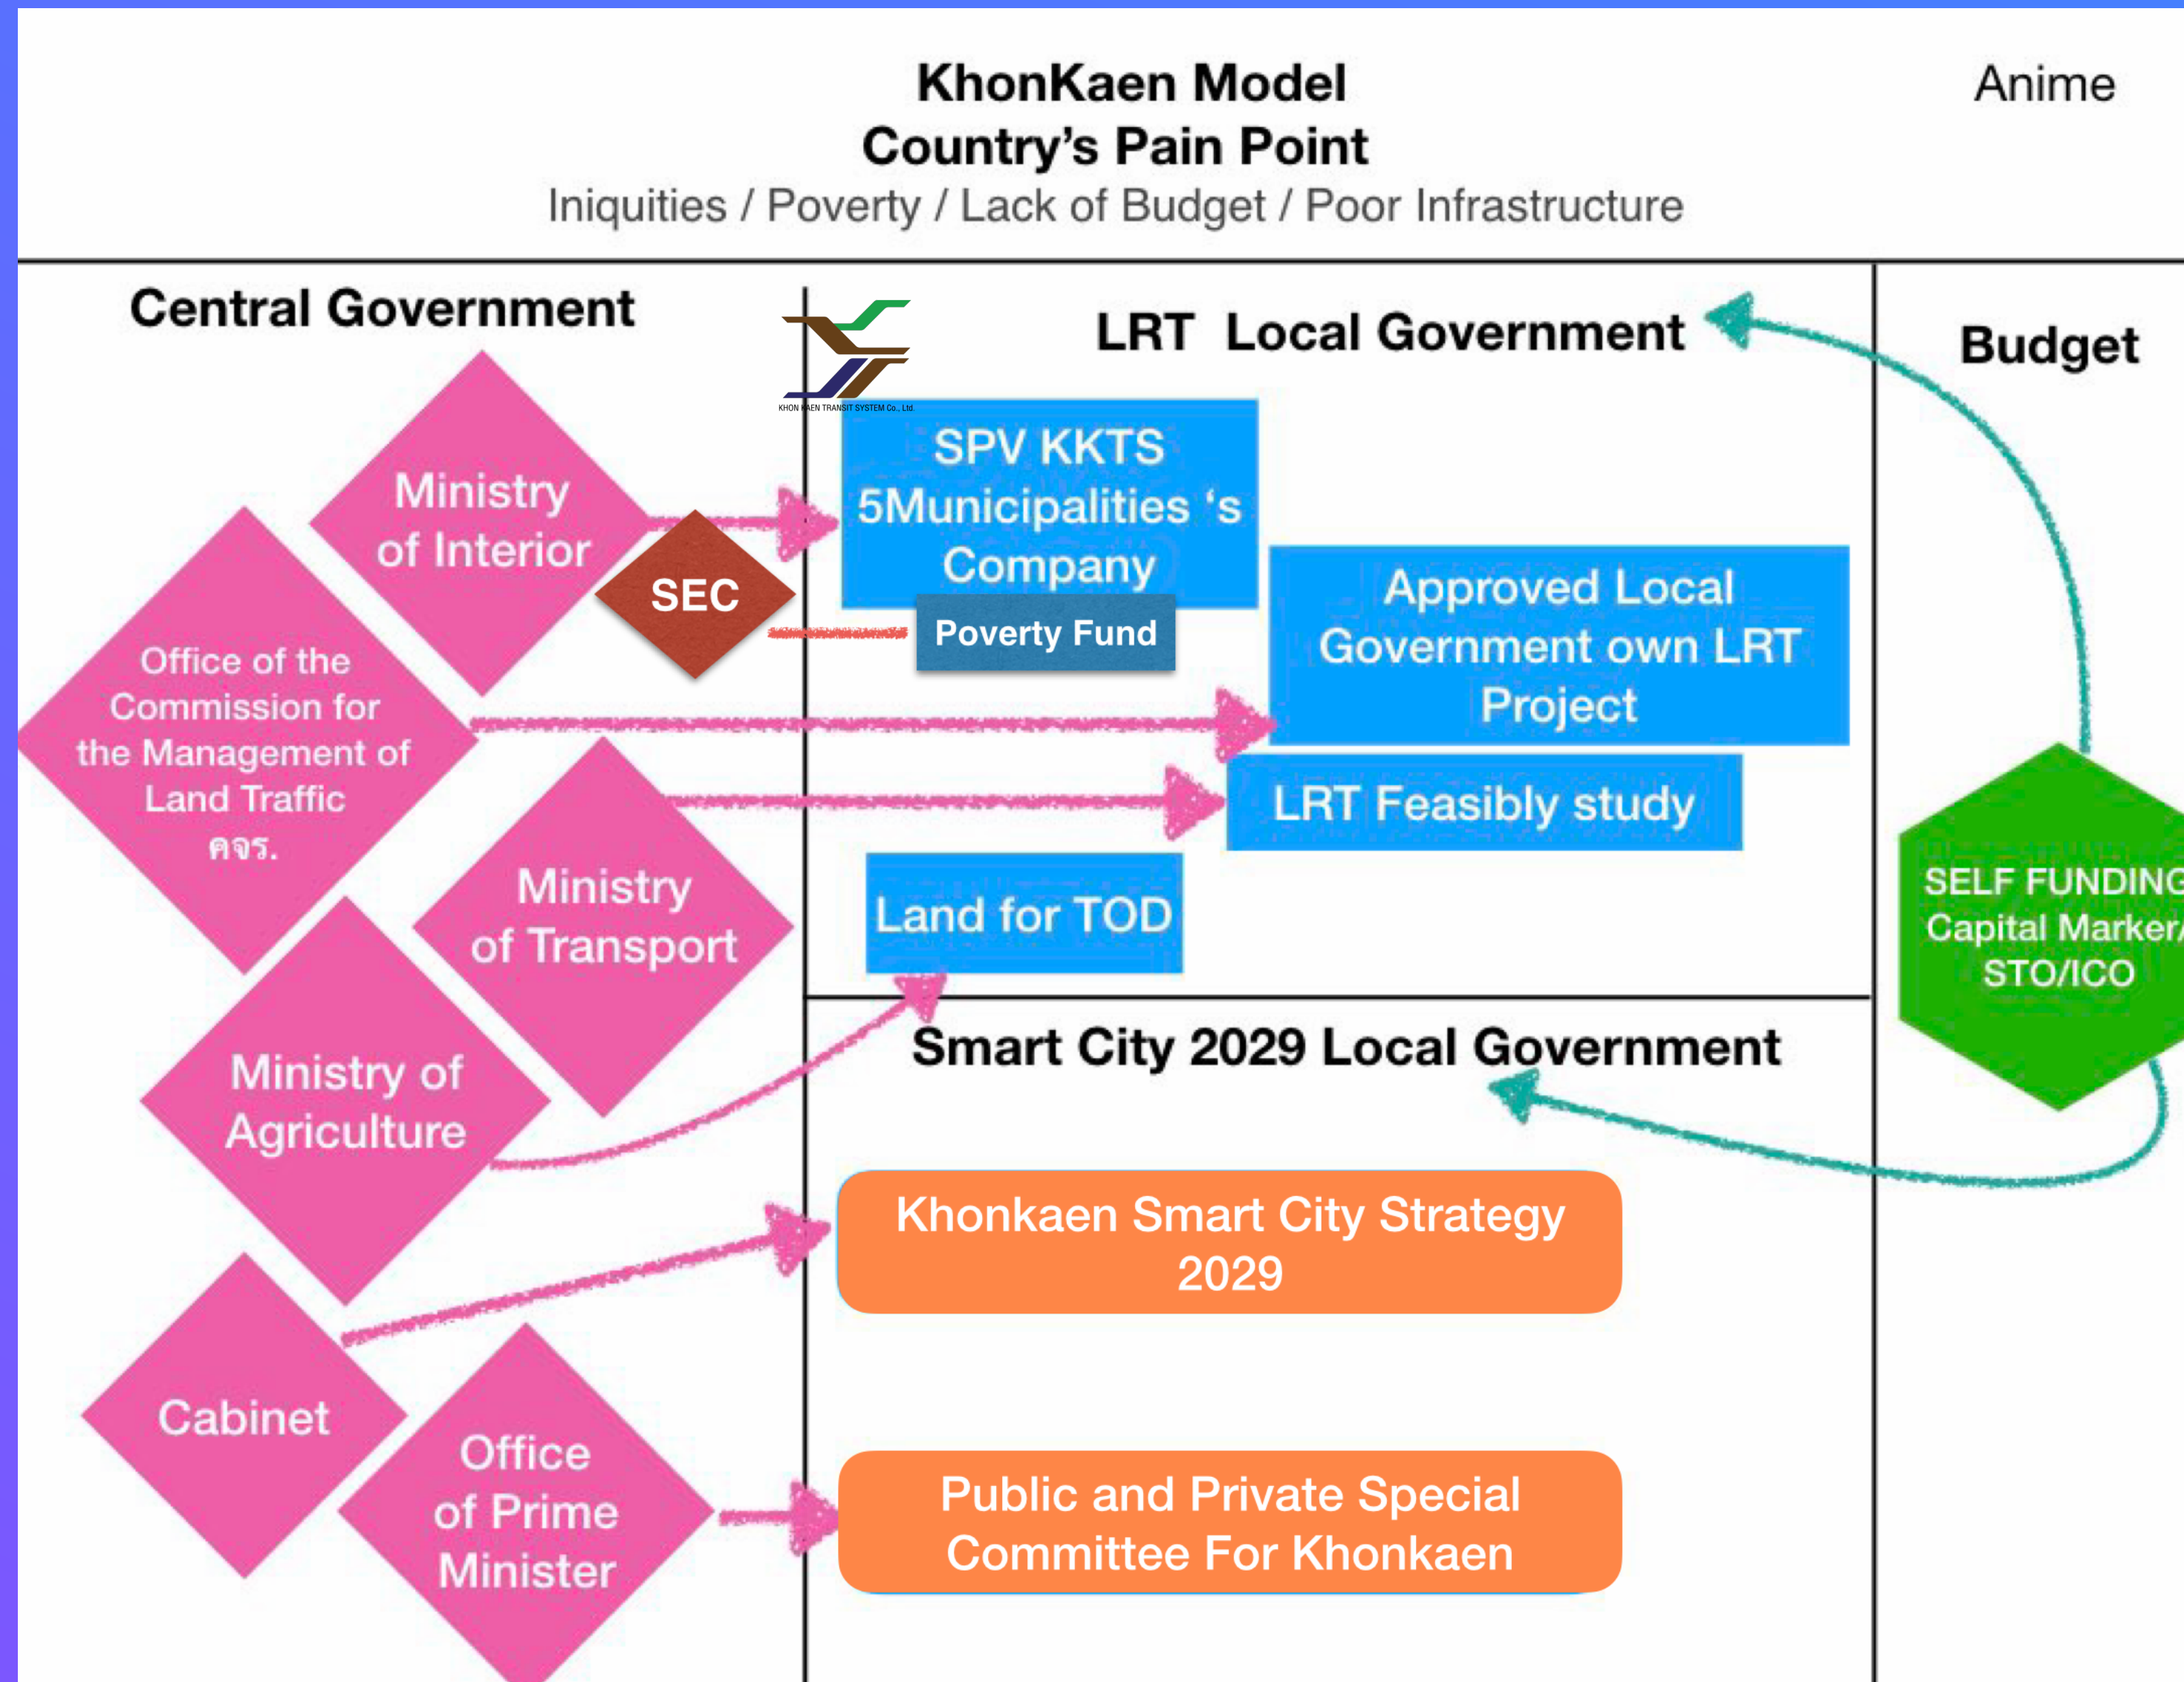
KhonKaen Model
Country's Pain Point
Iniquities / Poverty / Lack of Budget / Poor Infrastructure

Anime

Central Government

KHON KAEN TRANSIT SYSTEM Co., Ltd.

LRT Local Government

Budget

Ministry of Interior

SEC

SPV KKTS 5Municipalities 's Company

Poverty Fund

Approved Local Government own LRT Project

Office of the Commission for the Management of Land Traffic คจร.

LRT Feasibly study

Ministry of Transport

Land for TOD

SELF FUNDING Capital Marker/ STO/ICO

Ministry of Agriculture

Smart City 2029 Local Government

Khonkaen Smart City Strategy 2029

Cabinet

Office of Prime Minister

Public and Private Special Committee For Khonkaen